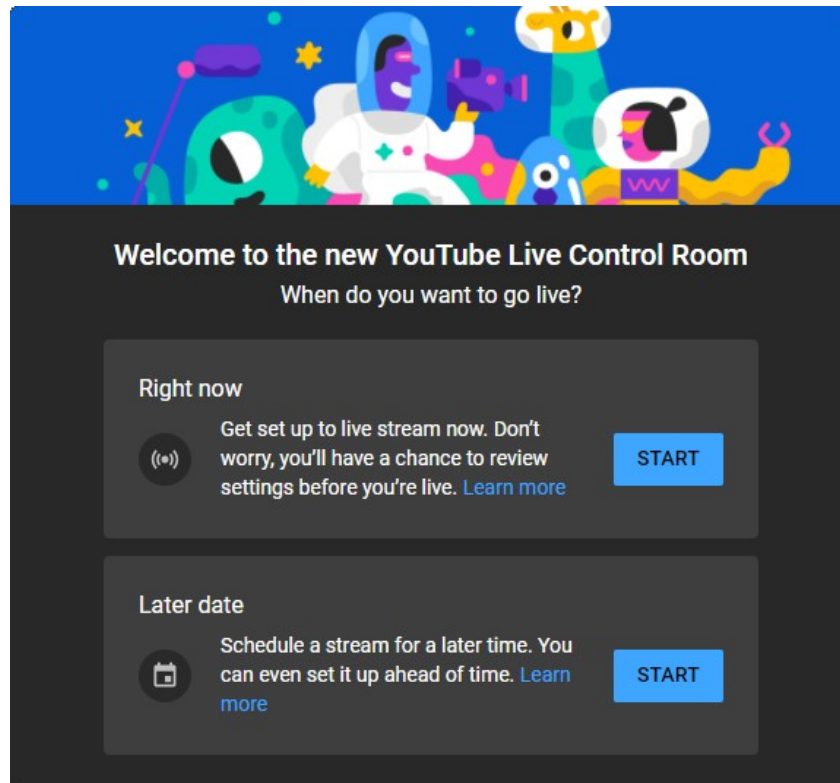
Welcome to the new YouTube Live Control Room

When do you want to go live?

Right now

Get set up to live stream now. Don't worry, you'll have a chance to review settings before you're live. Learn more

START

Later date

Schedule a stream for a later time. You can even set it up ahead of time. Learn more

START